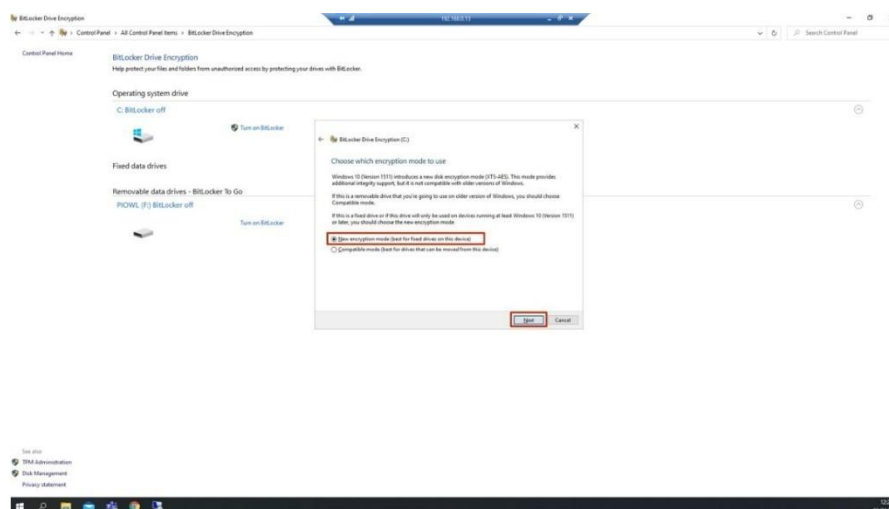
BitLocker Drive Encryption

192.168.0.13

Control Panel > All Control Panel Items > BitLocker Drive Encryption

Search Control Panel

Control Panel Home

BitLocker Drive Encryption

Help protect your files and folders from unauthorized access by protecting your drives with BitLocker.

Operating system drive

C: BitLocker off

Turn on BitLocker

Fixed data drives

Removable data drives - BitLocker To Go

PIOWL (F:) BitLocker off

Turn on BitLocker

BitLocker Drive Encryption (C:)

Choose which encryption mode to use

Windows 10 (Version 1511) introduces a new disk encryption mode (XTS-AES). This mode provides additional integrity support, but it is not compatible with older versions of Windows.

If this is a removable drive that you're going to use on older version of Windows, you should choose Compatible mode.

If this is a fixed drive or if this drive will only be used on devices running at least Windows 10 (Version 1511) or later, you should choose the new encryption mode.

New encryption mode (best for fixed drives on this device)

Compatible mode (best for drives that can be moved from this device)

Next

Cancel

See also

TPM Administration

Disk Management

Privacy statement